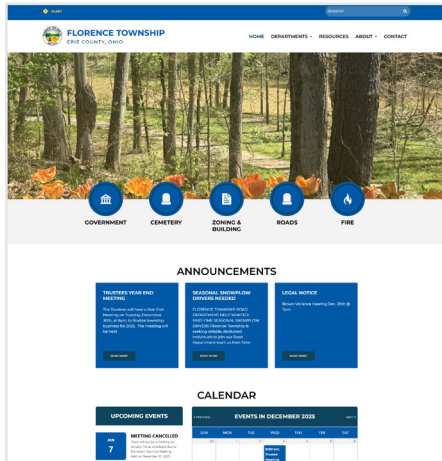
ALERT

SEARCH

FLORENCE TOWNSHIP
ERIE COUNTY, OHIO

HOME DEPARTMENTS RESOURCES ABOUT CONTACT

GOVERNMENT
CEMETERY
ZONING & BUILDING
ROADS
FIRE

ANNOUNCEMENTS

TRUSTEES YEAR END MEETING

The Trustees will have a Year End Meeting on Tuesday, December 30th, at 8am, to finalize township business for 2025. The meeting will be held

READ MORE

SEASONAL SNOWPLOW DRIVERS NEEDED

FLORENCE TOWNSHIP ROAD DEPARTMENT HELP WANTED: PART-TIME SEASONAL SNOWPLOW DRIVERS Florence Township is seeking reliable, dedicated individuals to join our Road Department team as Part-Time

READ MORE

LEGAL NOTICE

Brown Variance Hearing Dec 29th @ 7pm

READ MORE

CALENDAR

UPCOMING EVENTS

JAN
7

MEETING CANCELLED

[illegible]

PREVIOUS

EVENTS IN DECEMBER 2025

NEXT

| SUN | MON | TUE | WED | THU | FRI | SAT |
|---|---|---|---|---|---|---|
| 30 | 1 | 2 | 3 | 4 | 5 | 6 |

8:00 am Trustee Meeting